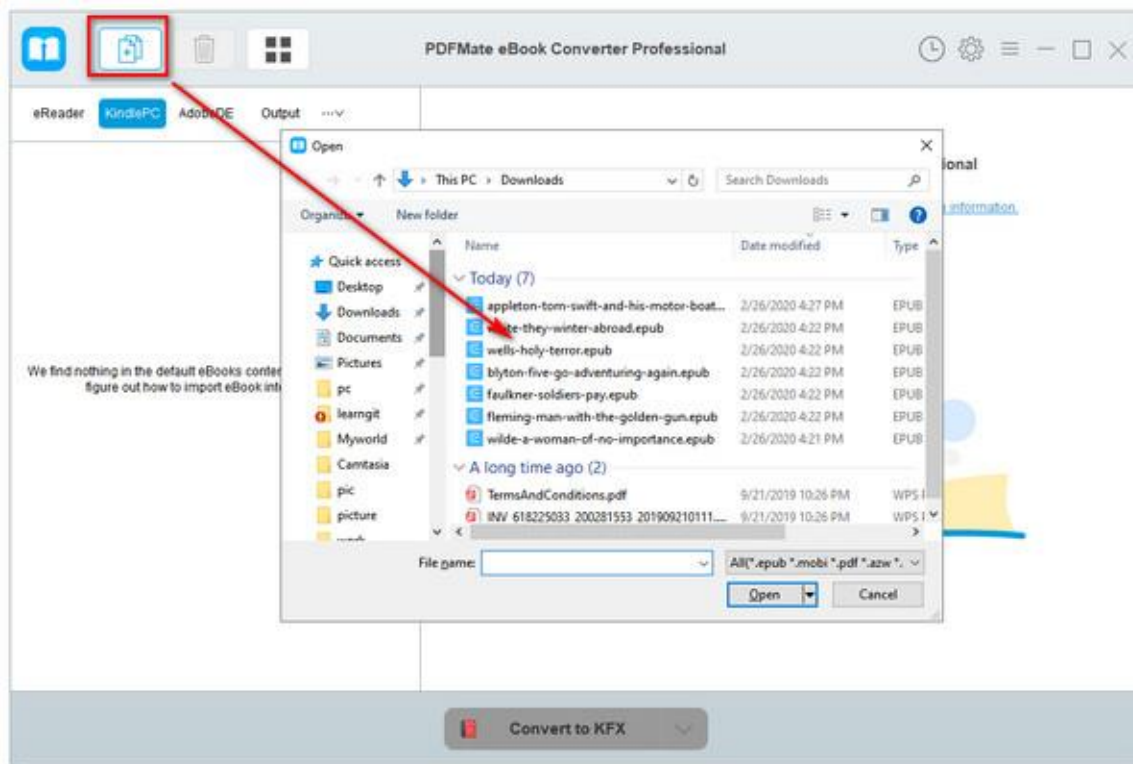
PDFMate eBook Converter Professional

eReader KindlePC AdobeDE Output

Open

This PC › Downloads

Search Downloads

Organize New folder

ional

information.

Quick access
Desktop
Downloads
Documents
Pictures
pc
learngit
Myworld
Camtasia
pic
picture

| Name | Date modified | Type |
|---|---|---|
| Today (7) | | |
| appleton-tom-swift-and-his-motor-boat... | 2/26/2020 4:27 PM | EPUB |
| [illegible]te-they-winter-abroad.epub | 2/26/2020 4:22 PM | EPUB |
| wells-holy-terror.epub | 2/26/2020 4:22 PM | EPUB |
| blyton-five-go-adventuring-again.epub | 2/26/2020 4:22 PM | EPUB |
| faulkner-soldiers-pay.epub | 2/26/2020 4:22 PM | EPUB |
| fleming-man-with-the-golden-gun.epub | 2/26/2020 4:22 PM | EPUB |
| wilde-a-woman-of-no-importance.epub | 2/26/2020 4:21 PM | EPUB |
| A long time ago (2) | | |
| TermsAndConditions.pdf | 9/21/2019 10:26 PM | WPS |
| INV 618225033 200281553 201909210111.... | 9/21/2019 10:26 PM | WPS |

We find nothing in the default eBooks conte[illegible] figure out how to import eBook int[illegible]

File name:

All(*.epub *.mobi *.pdf *.azw *.

Open

Cancel

Convert to KFX